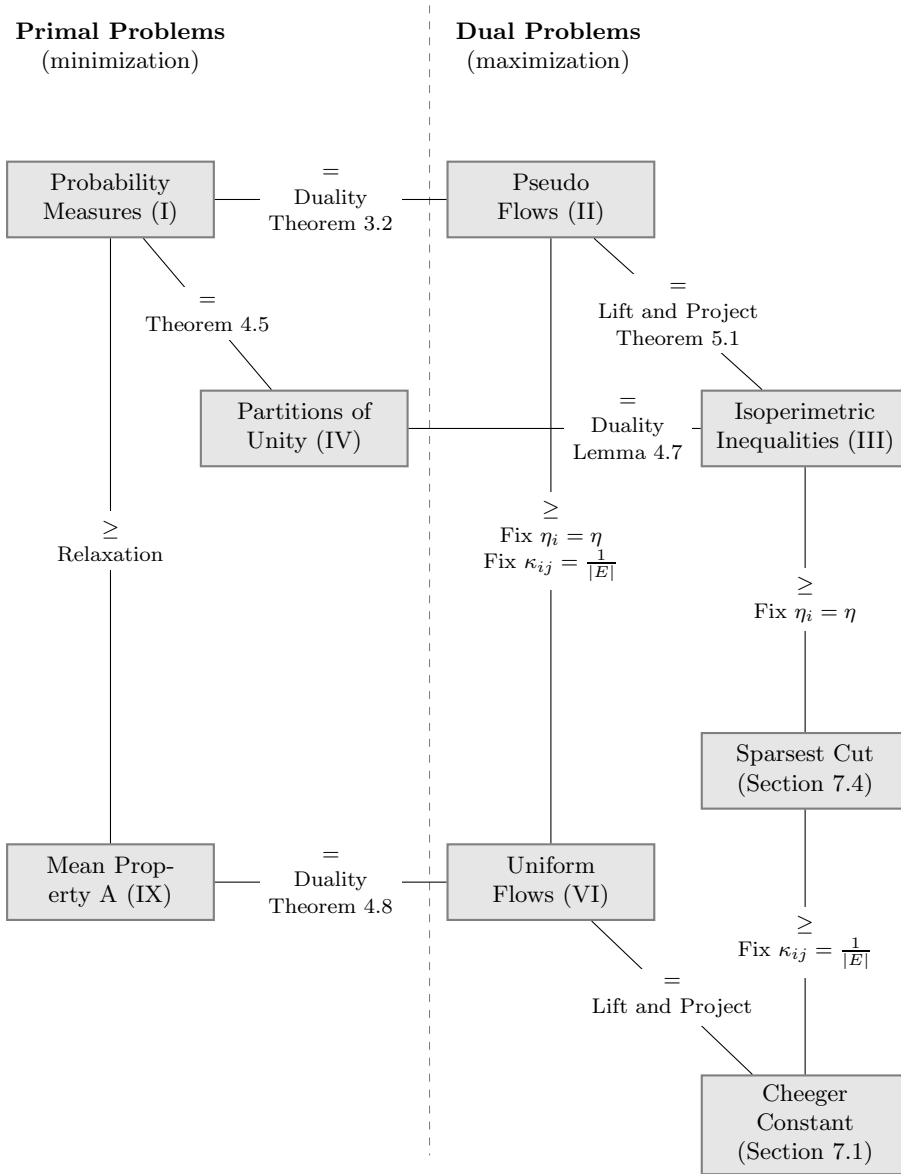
**Primal Problems**
(minimization)

**Dual Problems**
(maximization)

Probability Measures (I)

=
Duality
Theorem 3.2

Pseudo Flows (II)

=
Theorem 4.5

=
Lift and Project
Theorem 5.1

Partitions of Unity (IV)

=
Duality
Lemma 4.7

Isoperimetric Inequalities (III)

≥
Relaxation

≥
Fix $\eta_i = \eta$
Fix $\kappa_{ij} = \frac{1}{|E|}$

≥
Fix $\eta_i = \eta$

Sparsest Cut (Section 7.4)

Mean Property A (IX)

=
Duality
Theorem 4.8

Uniform Flows (VI)

≥
Fix $\kappa_{ij} = \frac{1}{|E|}$

=
Lift and Project

Cheeger Constant (Section 7.1)